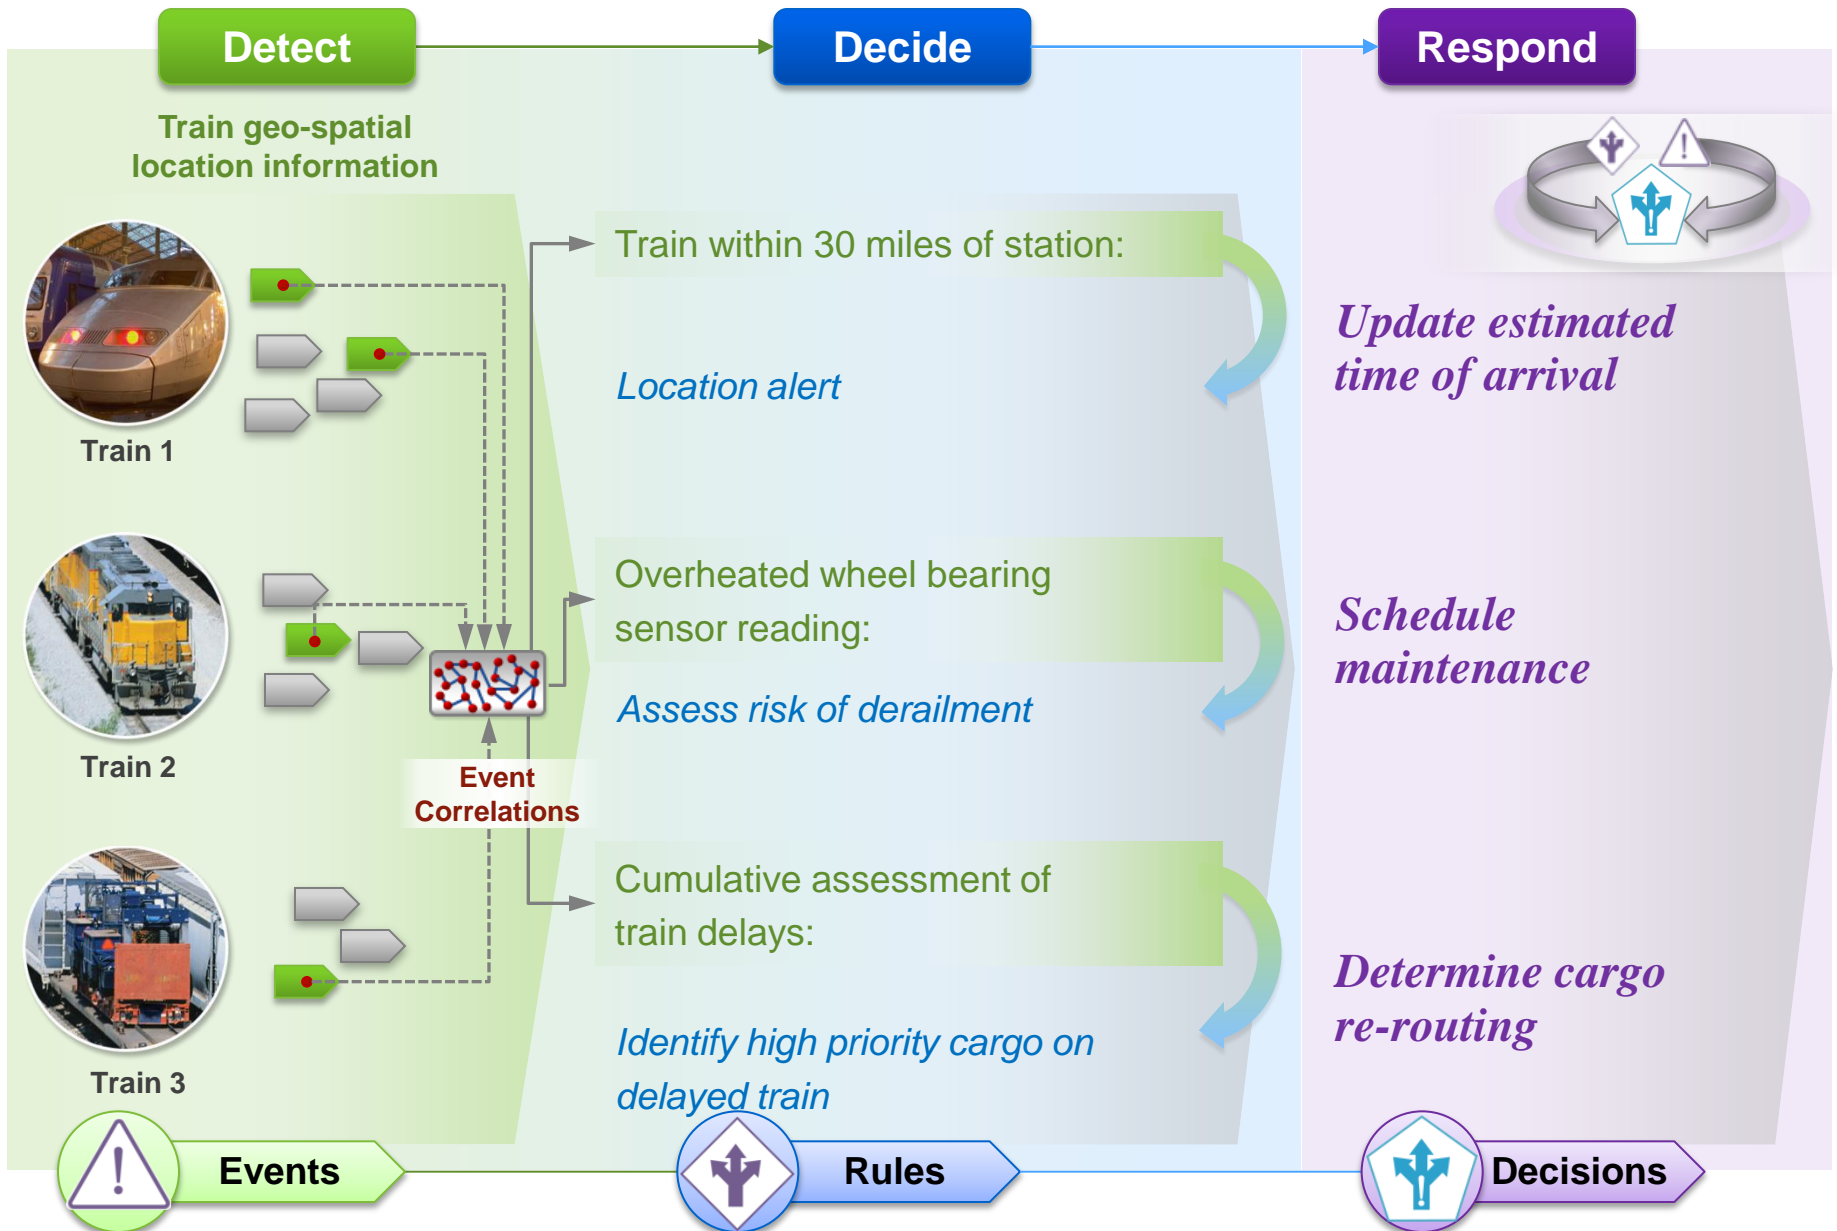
Detect

Decide

Respond

Train geo-spatial location information

Train 1

Train 2

Train 3

Event Correlations

Train within 30 miles of station:

Location alert

Overheated wheel bearing sensor reading:

Assess risk of derailment

Cumulative assessment of train delays:

Identify high priority cargo on delayed train

Update estimated time of arrival

Schedule maintenance

Determine cargo re-routing

Events

Rules

Decisions